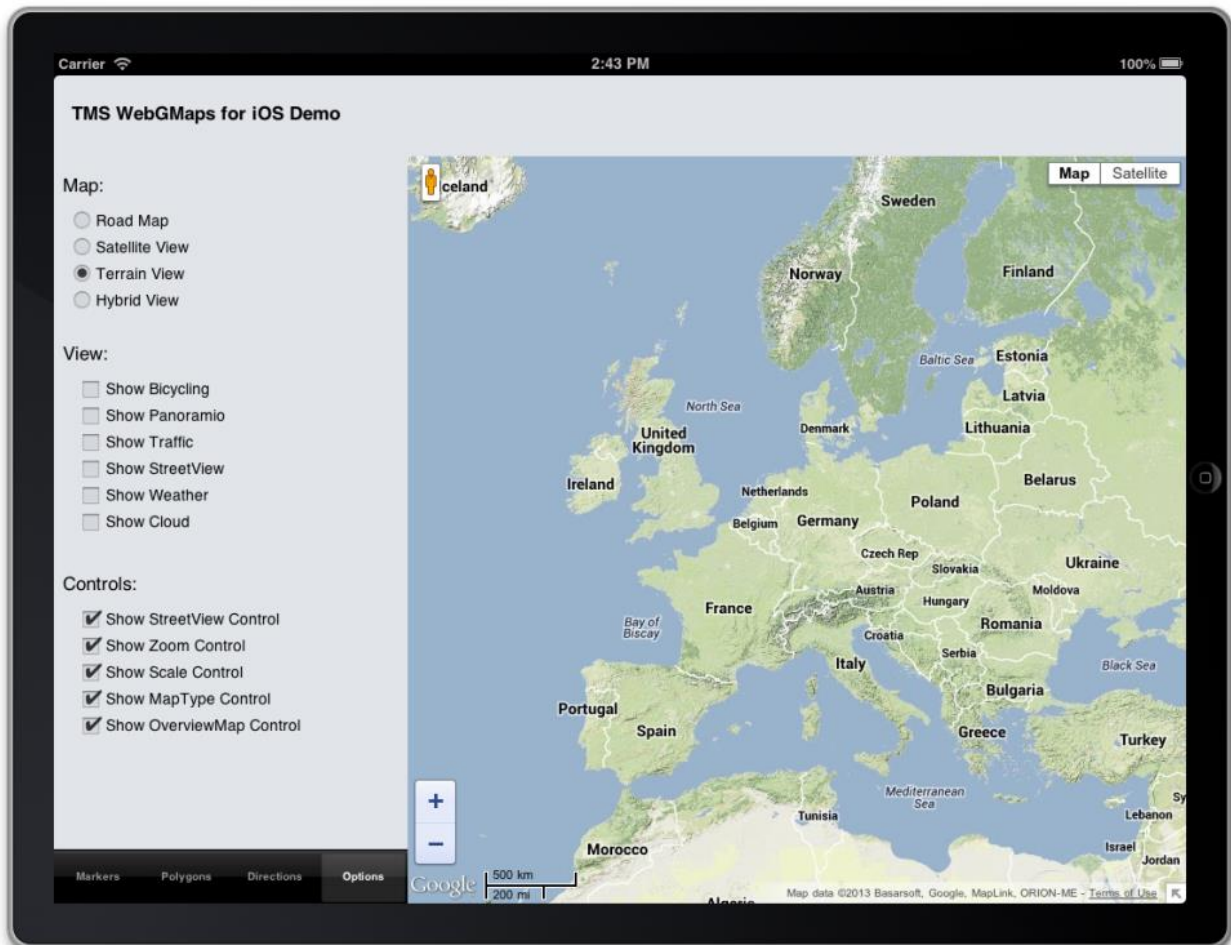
Carrier 2:43 PM 100%

TMS WebGMaps for iOS Demo

Map:
Road Map
Satellite View
Terrain View
Hybrid View

View:
Show Bicycling
Show Panoramio
Show Traffic
Show StreetView
Show Weather
Show Cloud

Controls:
Show StreetView Control
Show Zoom Control
Show Scale Control
Show MapType Control
Show OverviewMap Control

Markers Polygons Directions Options

Map Satellite

celand
Sweden
Norway
Finland
Baltic Sea
Estonia
Latvia
North Sea
Denmark
Lithuania
United Kingdom
Ireland
Netherlands
Belarus
Poland
Belgium
Germany
Czech Rep
Slovakia
Ukraine
Austria
Moldova
Hungary
France
Bay of Biscay
Romania
Croatia
Serbia
Italy
Black Sea
Bulgaria
Portugal
Spain
Greece
Turkey
Mediterranean Sea
Tunisia
Lebanon
Sy
Israel
Jordan
Morocco
Algeria

+
−
Google
500 km
200 mi
Map data ©2013 Basarsoft, Google, MapLink, ORION-ME - Terms of Use